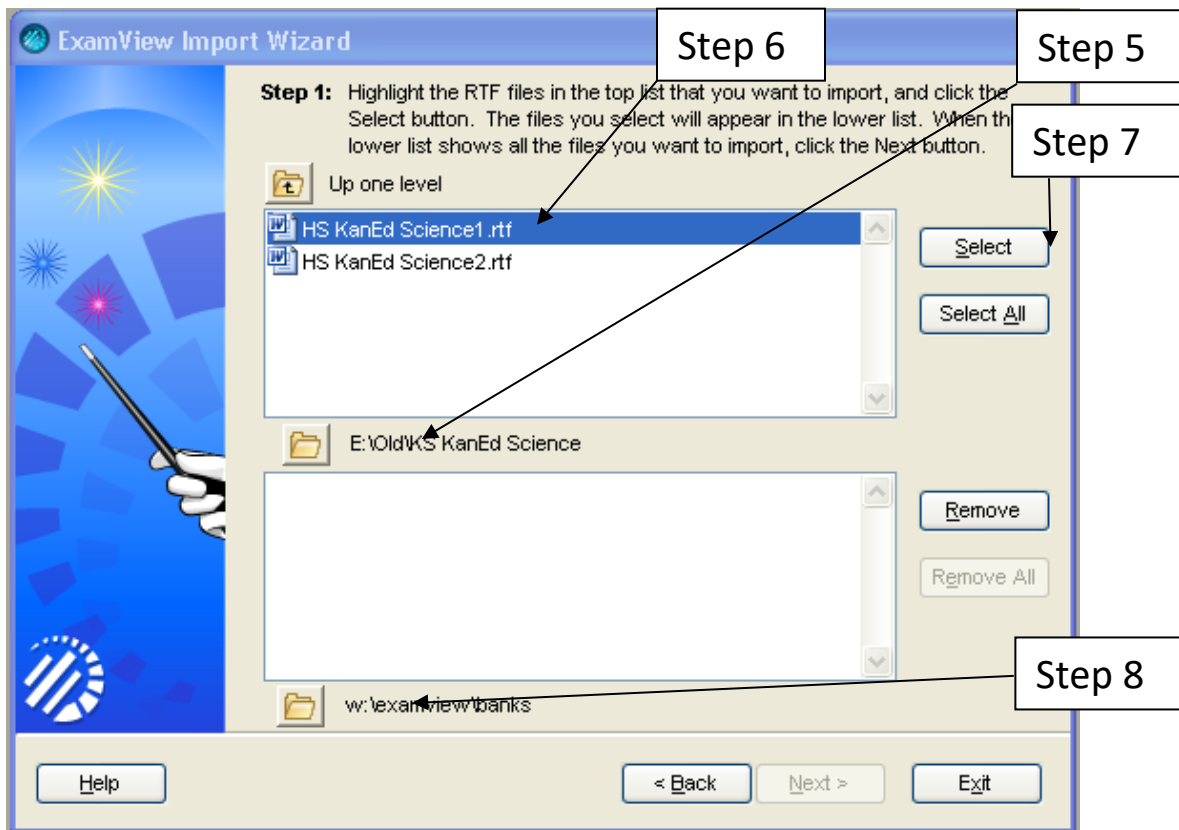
ExamView Import Wizard

Step 6

Step 5

Step 1: Highlight the RTF files in the top list that you want to import, and click the Select button. The files you select will appear in the lower list. When th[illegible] lower list shows all the files you want to import, click the Next button.

Step 7

Up one level

HS KanEd Science1.rtf

HS KanEd Science2.rtf

Select

Select All

E:\Old\KS KanEd Science

Remove

Remove All

Step 8

w:\examview\banks

Help

< Back

Next >

Exit